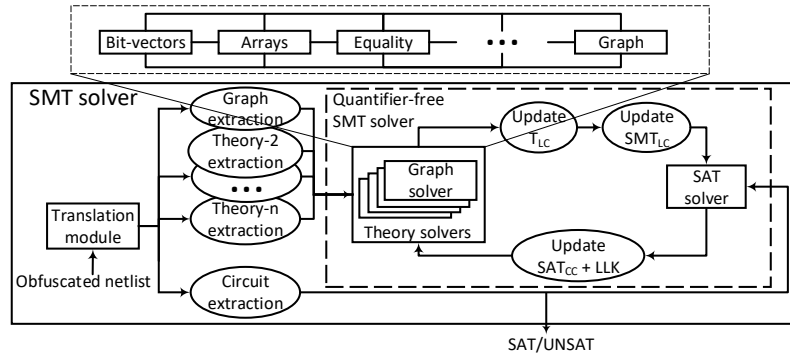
Bit-vectors
Arrays
Equality
• • •
Graph

SMT solver
Graph extraction
Theory-2 extraction
• • •
Theory-n extraction
Translation module
Obfuscated netlist
Circuit extraction
Quantifier-free SMT solver
Update $T_{LC}$
Update $SMT_{LC}$
SAT solver
Graph solver
Theory solvers
Update $SAT_{CC}$ + LLK
SAT/UNSAT